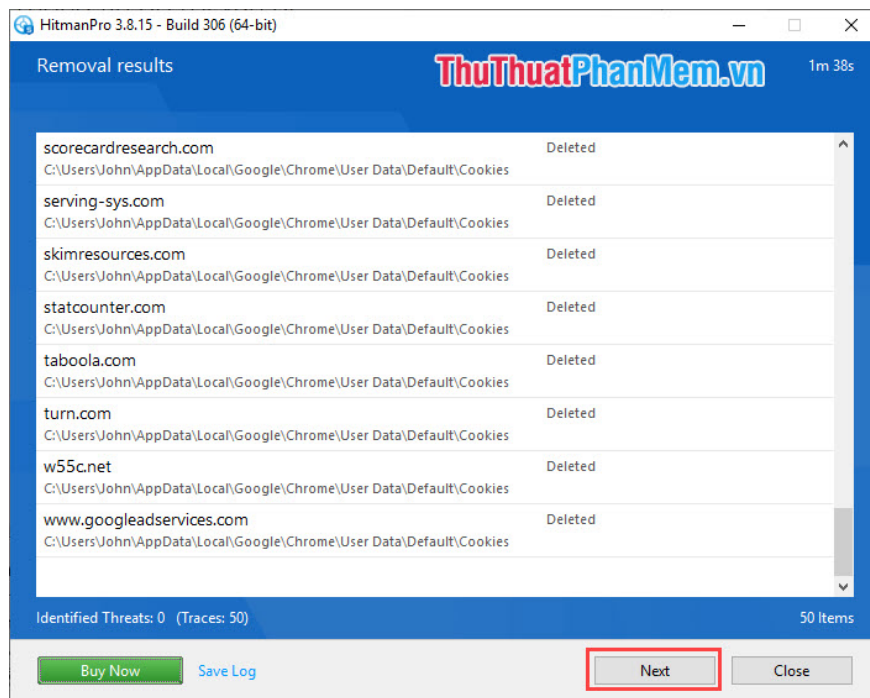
HitmanPro 3.8.15 - Build 306 (64-bit)

Removal results

ThuThuatPhanMem.vn

1m 38s

scorecardresearch.com
C:\Users\John\AppData\Local\Google\Chrome\User Data\Default\Cookies
Deleted

serving-sys.com
C:\Users\John\AppData\Local\Google\Chrome\User Data\Default\Cookies
Deleted

skimresources.com
C:\Users\John\AppData\Local\Google\Chrome\User Data\Default\Cookies
Deleted

statcounter.com
C:\Users\John\AppData\Local\Google\Chrome\User Data\Default\Cookies
Deleted

taboola.com
C:\Users\John\AppData\Local\Google\Chrome\User Data\Default\Cookies
Deleted

turn.com
C:\Users\John\AppData\Local\Google\Chrome\User Data\Default\Cookies
Deleted

w55c.net
C:\Users\John\AppData\Local\Google\Chrome\User Data\Default\Cookies
Deleted

www.googleadservices.com
C:\Users\John\AppData\Local\Google\Chrome\User Data\Default\Cookies
Deleted

Identified Threats: 0 (Traces: 50)

50 Items

Buy Now

Save Log

Next

Close